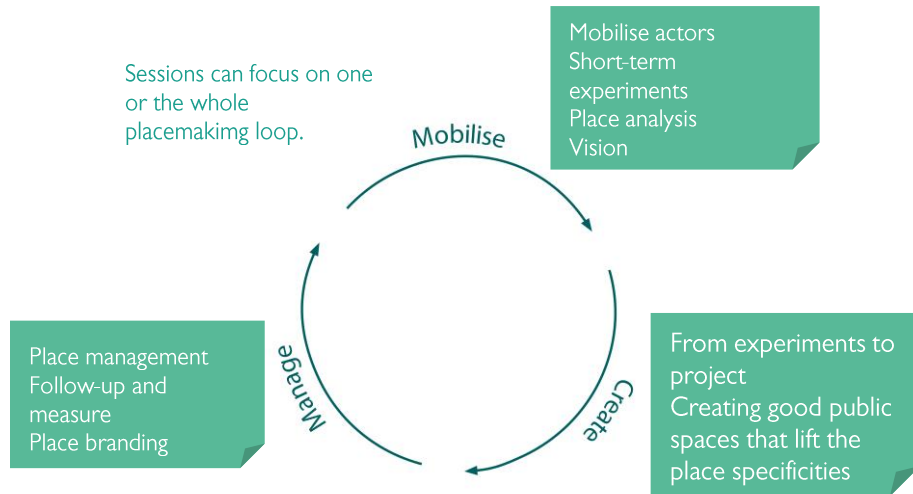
Sessions can focus on one or the whole placemakimg loop.

Mobilise

Mobilise actors
Short-term experiments
Place analysis
Vision

Create

From experiments to project
Creating good public spaces that lift the place specificities

Manage

Place management
Follow-up and measure
Place branding